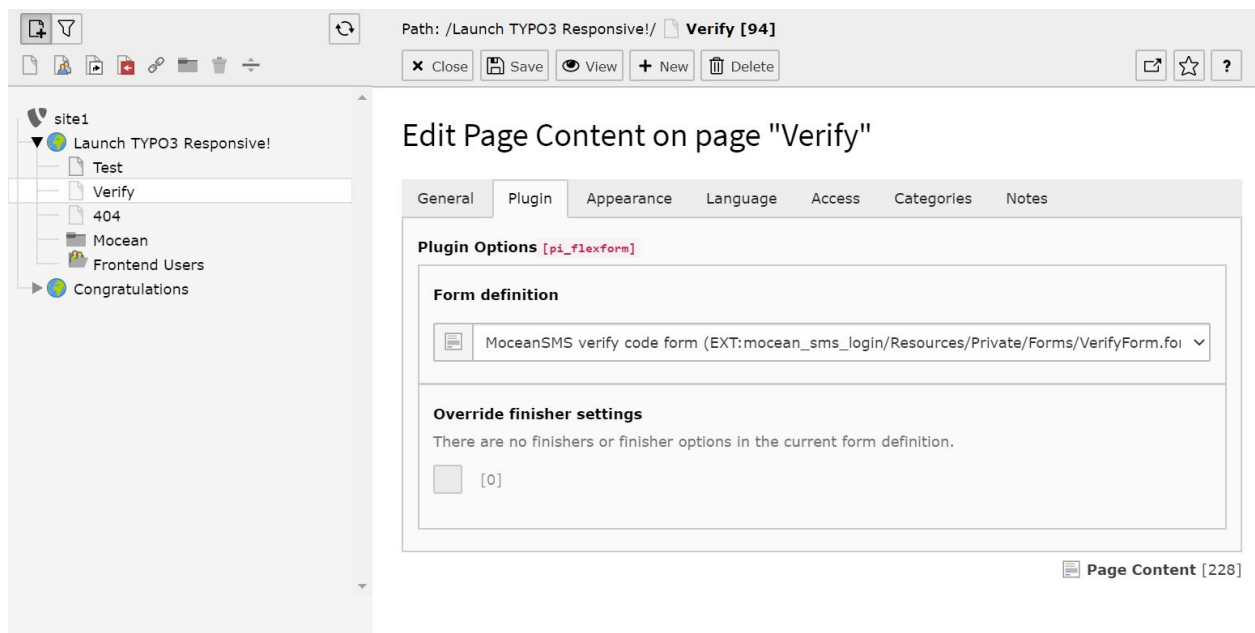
site1
Launch TYPO3 Responsive!
Test
Verify
404
Mocean
Frontend Users
Congratulations

Path: /Launch TYPO3 Responsive!/ Verify [94]

Close Save View New Delete

?

Edit Page Content on page "Verify"

General Plugin Appearance Language Access Categories Notes

Plugin Options [pi_flexform]

Form definition

MoceanSMS verify code form (EXT:mocean_sms_login/Resources/Private/Forms/VerifyForm.for

Override finisher settings

There are no finishers or finisher options in the current form definition.

[0]

Page Content [228]